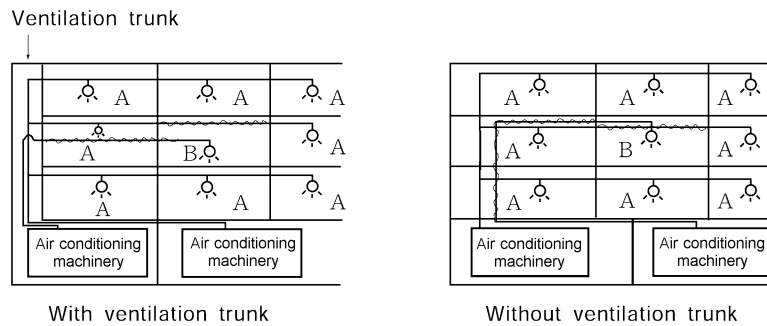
Ventilation trunk

A A A
A B A
A A A

Air conditioning machinery

Air conditioning machinery

With ventilation trunk

A A A
A B A
A A A

Air conditioning machinery

Air conditioning machinery

Without ventilation trunk